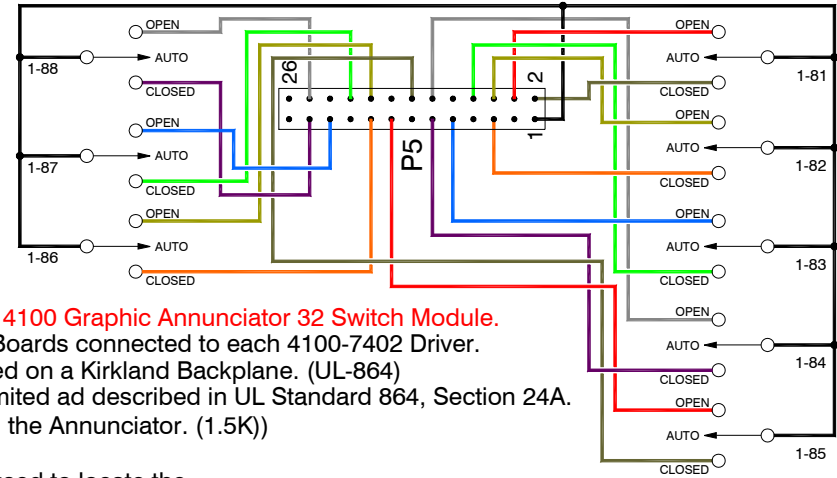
OPEN
AUTO
1-88
CLOSED
OPEN
AUTO
1-87
CLOSED
OPEN
AUTO
1-86
CLOSED
26
P5
2
1
OPEN
AUTO
1-81
CLOSED
OPEN
AUTO
1-82
CLOSED
OPEN
AUTO
1-83
CLOSED
OPEN
AUTO
1-84
CLOSED
OPEN
AUTO
1-85
CLOSED

4100 Graphic Annunciator 32 Switch Module.
Boards connected to each 4100-7402 Driver.
ed on a Kirkland Backplane. (UL-864)
nited ad described in UL Standard 864, Section 24A.
the Annunciator. (1.5K))
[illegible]